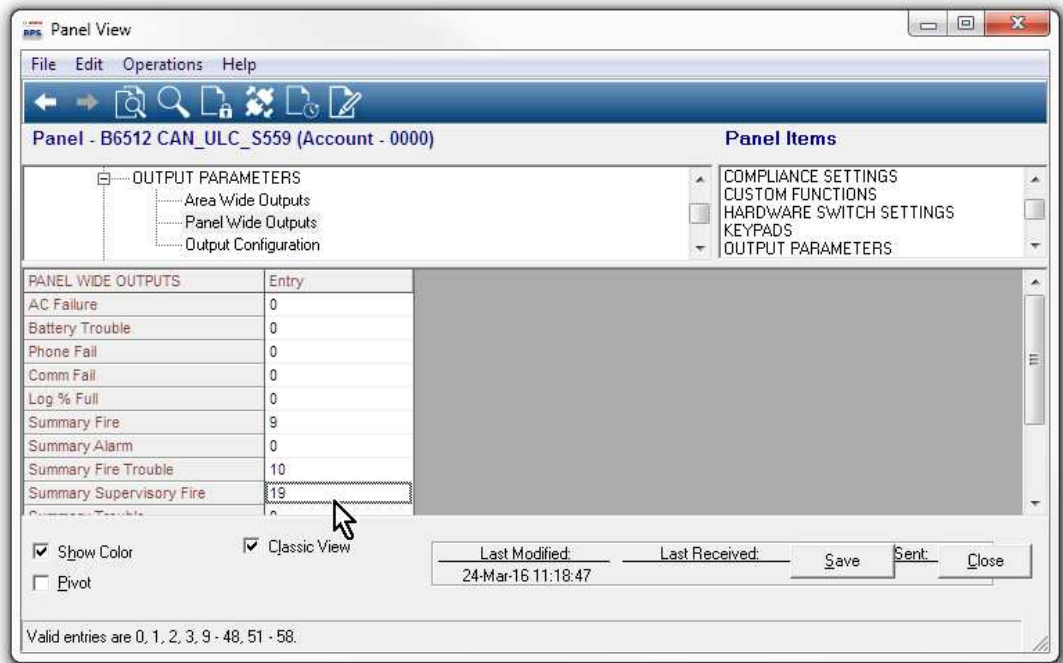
RPS Panel View

File Edit Operations Help

Panel - B6512 CAN_ULC_S559 (Account - 0000)

Panel Items

OUTPUT PARAMETERS
Area Wide Outputs
Panel Wide Outputs
Output Configuration

COMPLIANCE SETTINGS
CUSTOM FUNCTIONS
HARDWARE SWITCH SETTINGS
KEYPADS
OUTPUT PARAMETERS

| PANEL WIDE OUTPUTS | Entry |
|---|---|
| AC Failure | 0 |
| Battery Trouble | 0 |
| Phone Fail | 0 |
| Comm Fail | 0 |
| Log % Full | 0 |
| Summary Fire | 9 |
| Summary Alarm | 0 |
| Summary Fire Trouble | 10 |
| Summary Supervisory Fire | 19 |
| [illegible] | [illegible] |

Show Color
Classic View
Pivot

Last Modified:
24-Mar-16 11:18:47
Last Received:
Save
Sent:
Close

Valid entries are 0, 1, 2, 3, 9 - 48, 51 - 58.